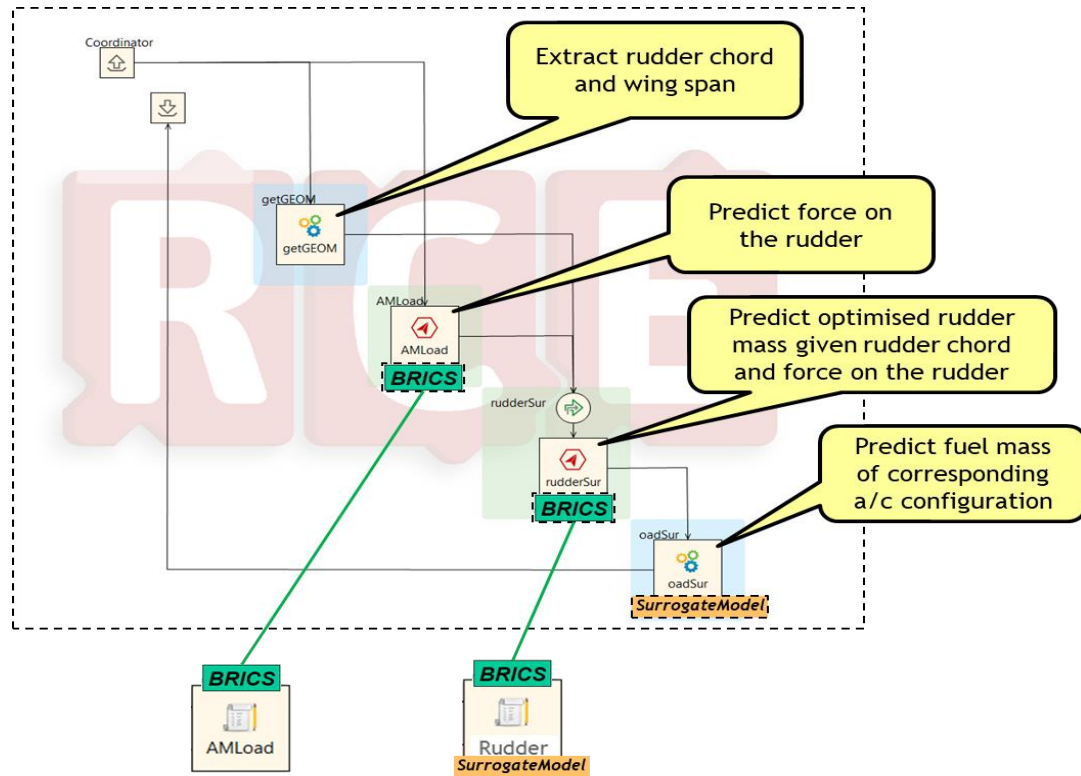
Coordinator

Extract rudder chord and wing span

getGEOM

getGEOM

Predict force on the rudder

AMLoad

AMLoad

BRICS

Predict optimised rudder mass given rudder chord and force on the rudder

rudderSur

rudderSur

BRICS

Predict fuel mass of corresponding a/c configuration

oadSur

oadSur

SurrogateModel

RICE

BRICS

AMLoad

BRICS

Rudder

SurrogateModel